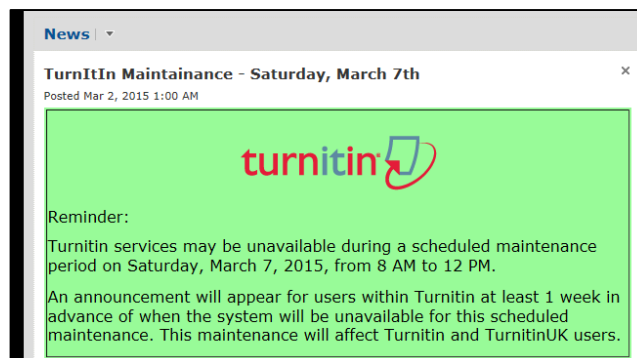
News

TurnItIn Maintainance - Saturday, March 7th

×

Posted Mar 2, 2015 1:00 AM

turnitin

Reminder:

Turnitin services may be unavailable during a scheduled maintenance period on Saturday, March 7, 2015, from 8 AM to 12 PM.

An announcement will appear for users within Turnitin at least 1 week in advance of when the system will be unavailable for this scheduled maintenance. This maintenance will affect Turnitin and TurnitinUK users.